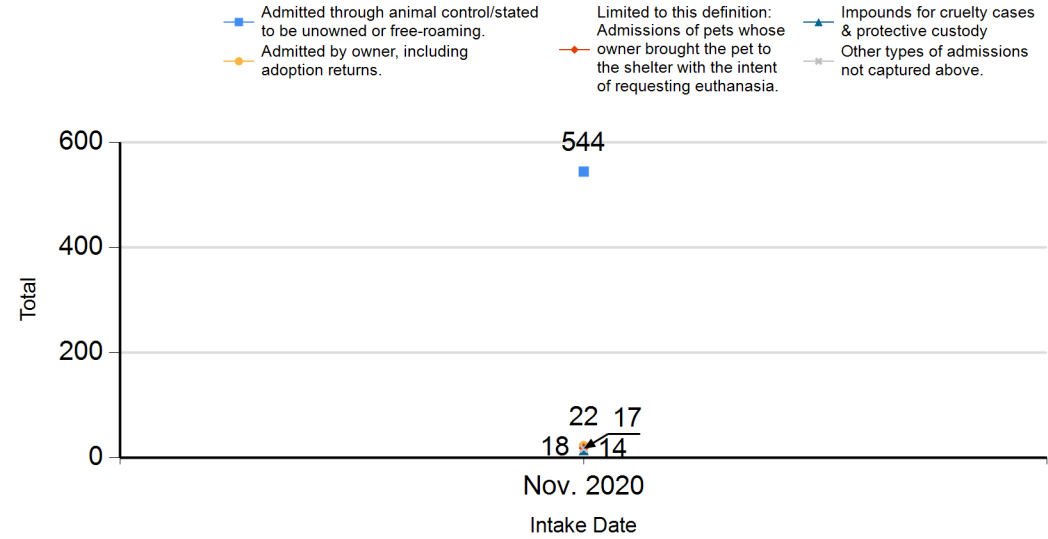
Admitted through animal control/stated to be unowned or free-roaming.

Admitted by owner, including adoption returns.

Limited to this definition: Admissions of pets whose owner brought the pet to the shelter with the intent of requesting euthanasia.

Impounds for cruelty cases & protective custody

Other types of admissions not captured above.

600
400
200
0

Total

544

22 17
18 14

Nov. 2020

Intake Date